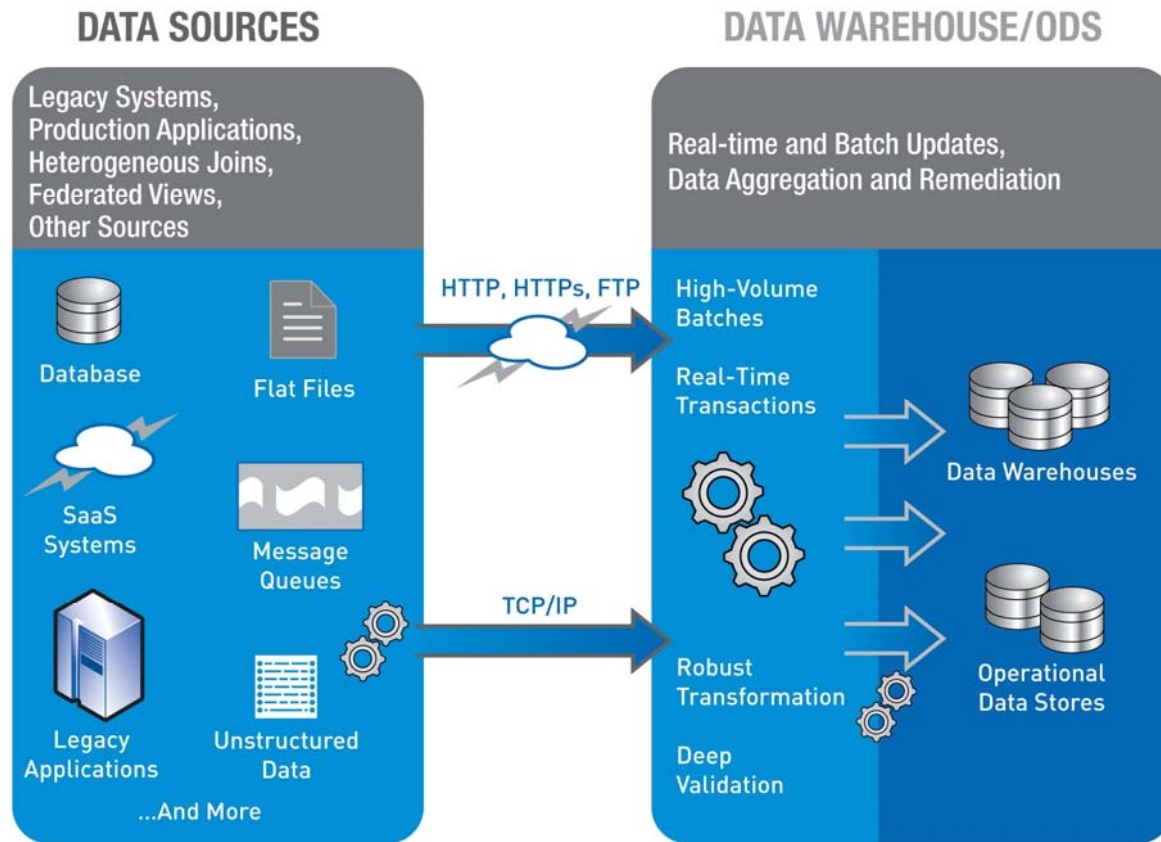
DATA SOURCES

Legacy Systems, Production Applications, Heterogeneous Joins, Federated Views, Other Sources

Database

Flat Files

SaaS Systems

Message Queues

Legacy Applications

Unstructured Data

...And More

HTTP, HTTPs, FTP

TCP/IP

DATA WAREHOUSE/ODS

Real-time and Batch Updates, Data Aggregation and Remediation

High-Volume Batches

Real-Time Transactions

Robust Transformation

Deep Validation

Data Warehouses

Operational Data Stores